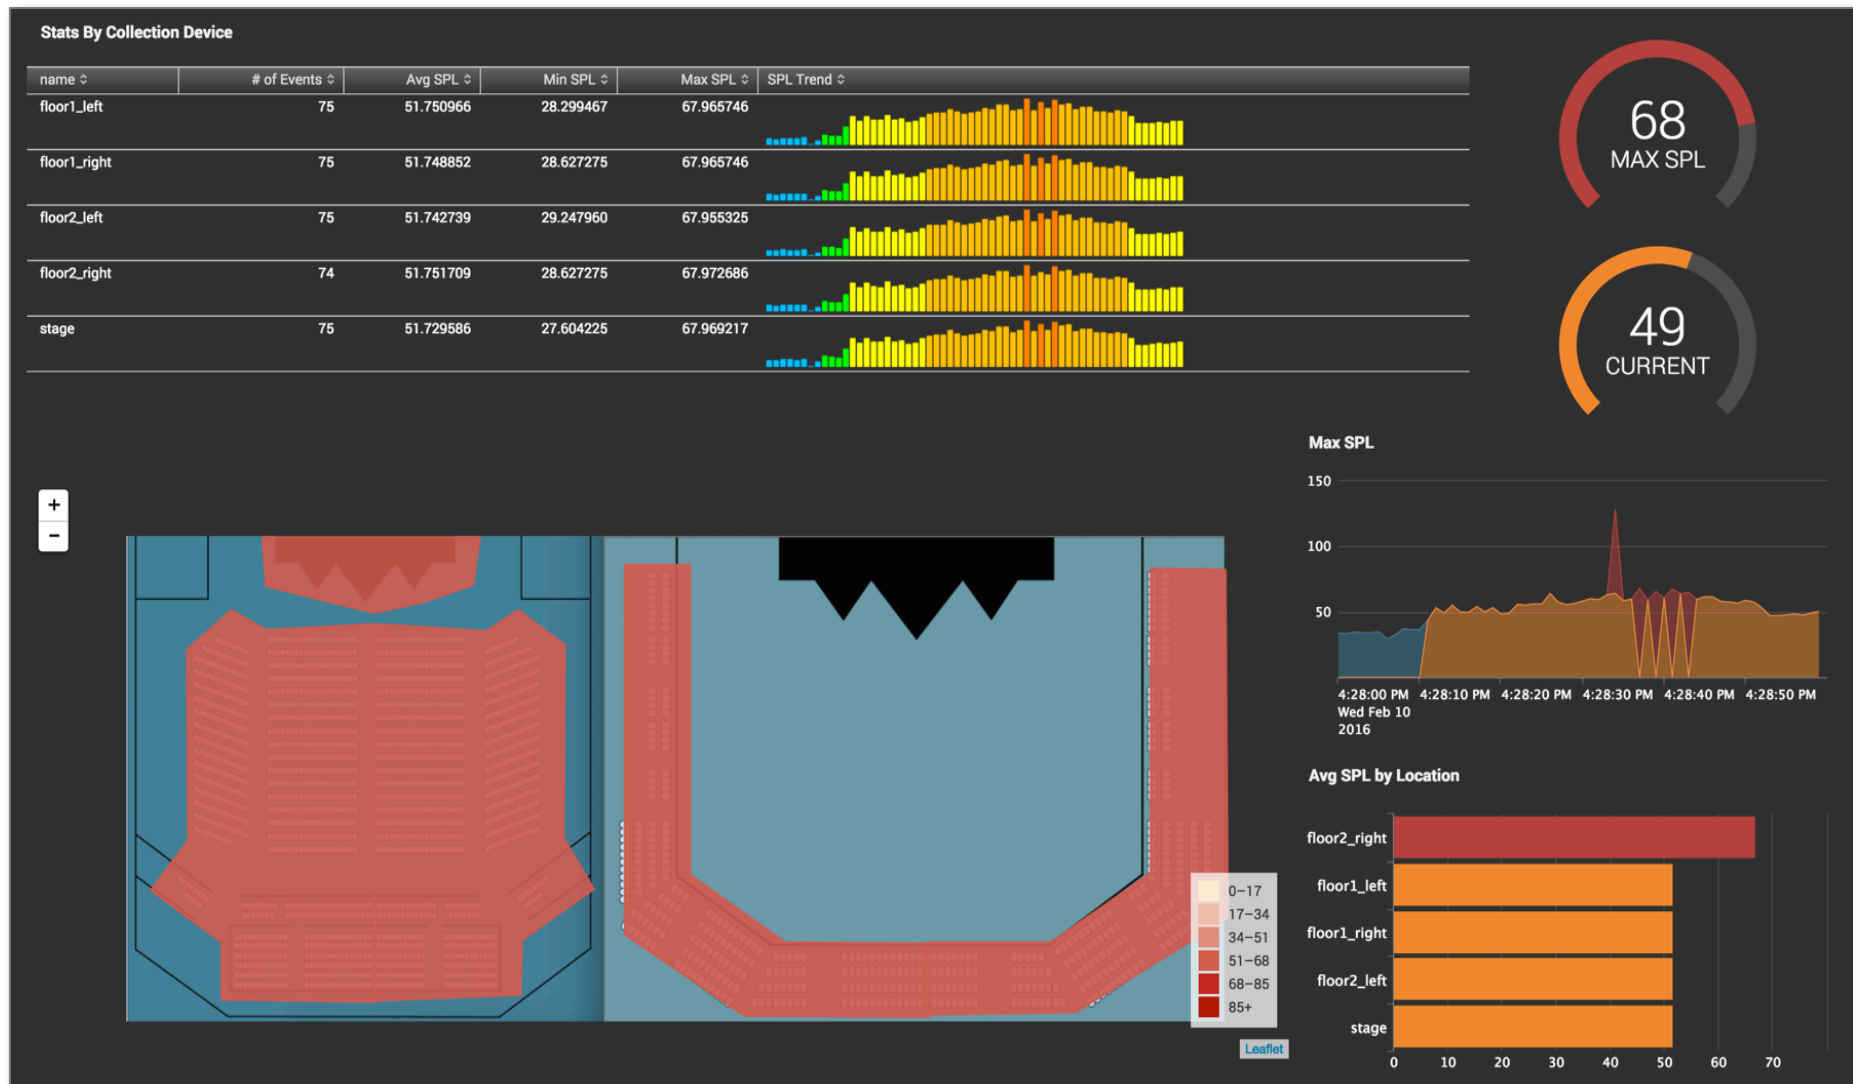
Stats By Collection Device

| name ⇕ | # of Events ⇕ | Avg SPL ⇕ | Min SPL ⇕ | Max SPL ⇕ | SPL Trend ⇕ |
|---|---|---|---|---|---|
| floor1_left | 75 | 51.750966 | 28.299467 | 67.965746 | |
| floor1_right | 75 | 51.748852 | 28.627275 | 67.965746 | |
| floor2_left | 75 | 51.742739 | 29.247960 | 67.955325 | |
| floor2_right | 74 | 51.751709 | 28.627275 | 67.972686 | |
| stage | 75 | 51.729586 | 27.604225 | 67.969217 | |

68
MAX SPL

49
CURRENT

Max SPL

150
100
50

4:28:00 PM
Wed Feb 10
2016
4:28:10 PM
4:28:20 PM
4:28:30 PM
4:28:40 PM
4:28:50 PM

+
−

0–17
17–34
34–51
51–68
68–85
85+

Leaflet

Avg SPL by Location

floor2_right
floor1_left
floor1_right
floor2_left
stage

0
10
20
30
40
50
60
70